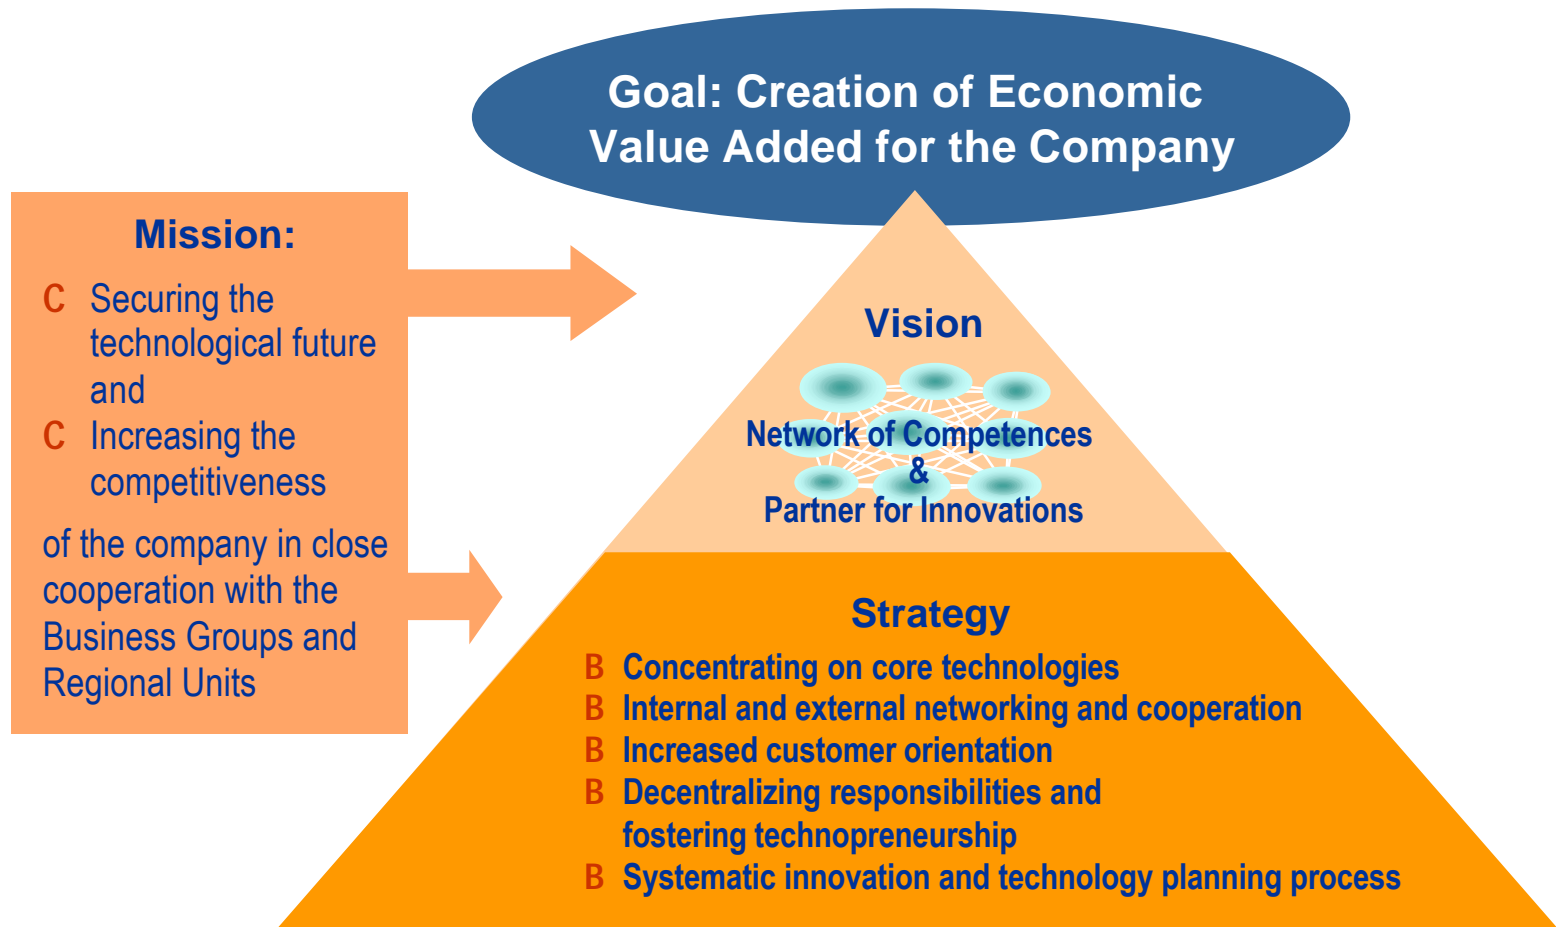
Goal: Creation of Economic Value Added for the Company

Mission:

C Securing the technological future and

C Increasing the competitiveness

of the company in close cooperation with the Business Groups and Regional Units

Vision

Network of Competences & Partner for Innovations

Strategy

B Concentrating on core technologies

B Internal and external networking and cooperation

B Increased customer orientation

B Decentralizing responsibilities and fostering technopreneurship

B Systematic innovation and technology planning process